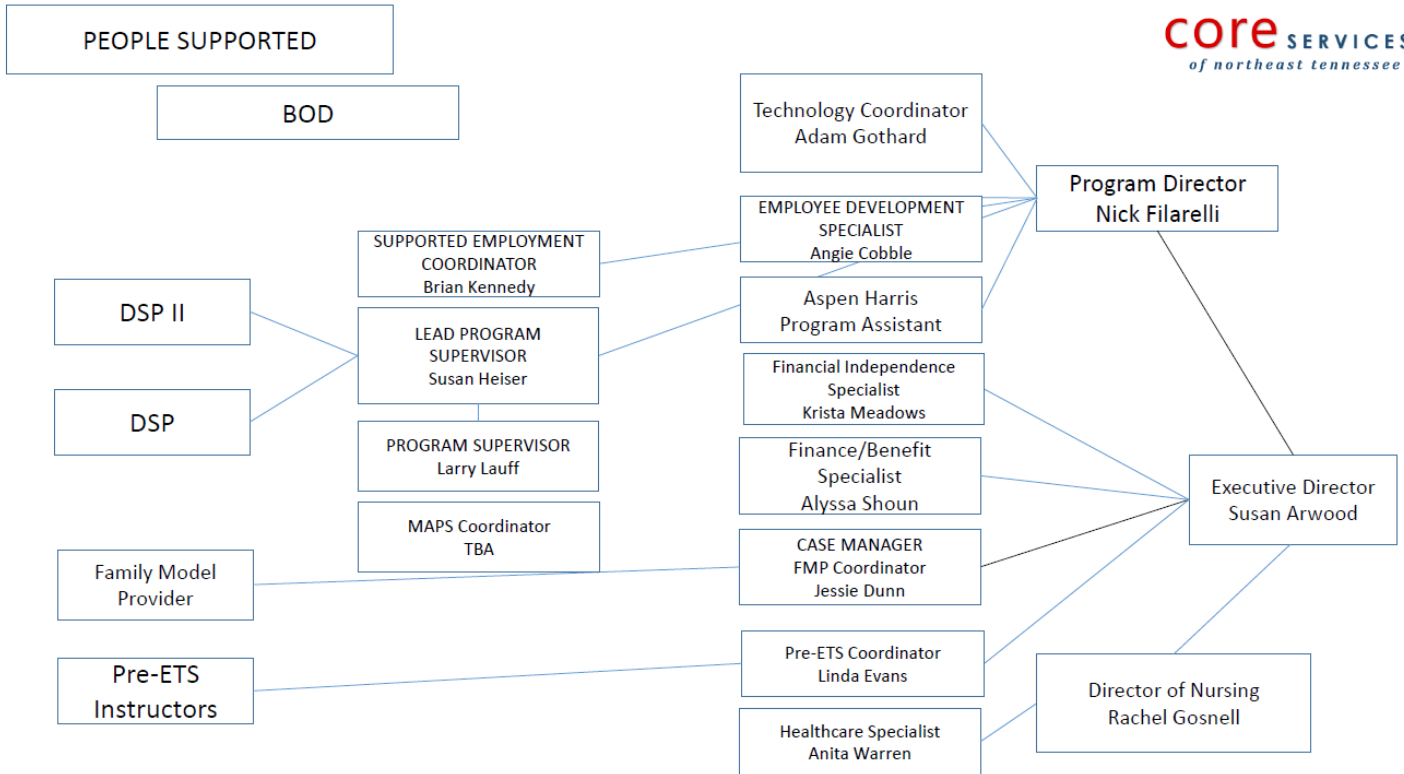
PEOPLE SUPPORTED

BOD

core SERVICES
of northeast tennessee

Technology Coordinator
Adam Gothard

Program Director
Nick Filarelli

EMPLOYEE DEVELOPMENT SPECIALIST
Angie Cobble

SUPPORTED EMPLOYMENT COORDINATOR
Brian Kennedy

DSP II

Aspen Harris
Program Assistant

LEAD PROGRAM SUPERVISOR
Susan Heiser

DSP

Financial Independence Specialist
Krista Meadows

PROGRAM SUPERVISOR
Larry Lauff

Finance/Benefit Specialist
Alyssa Shoun

Executive Director
Susan Arwood

MAPS Coordinator
TBA

Family Model Provider

CASE MANAGER
FMP Coordinator
Jessie Dunn

Pre-ETS Instructors

Pre-ETS Coordinator
Linda Evans

Director of Nursing
Rachel Gosnell

Healthcare Specialist
Anita Warren